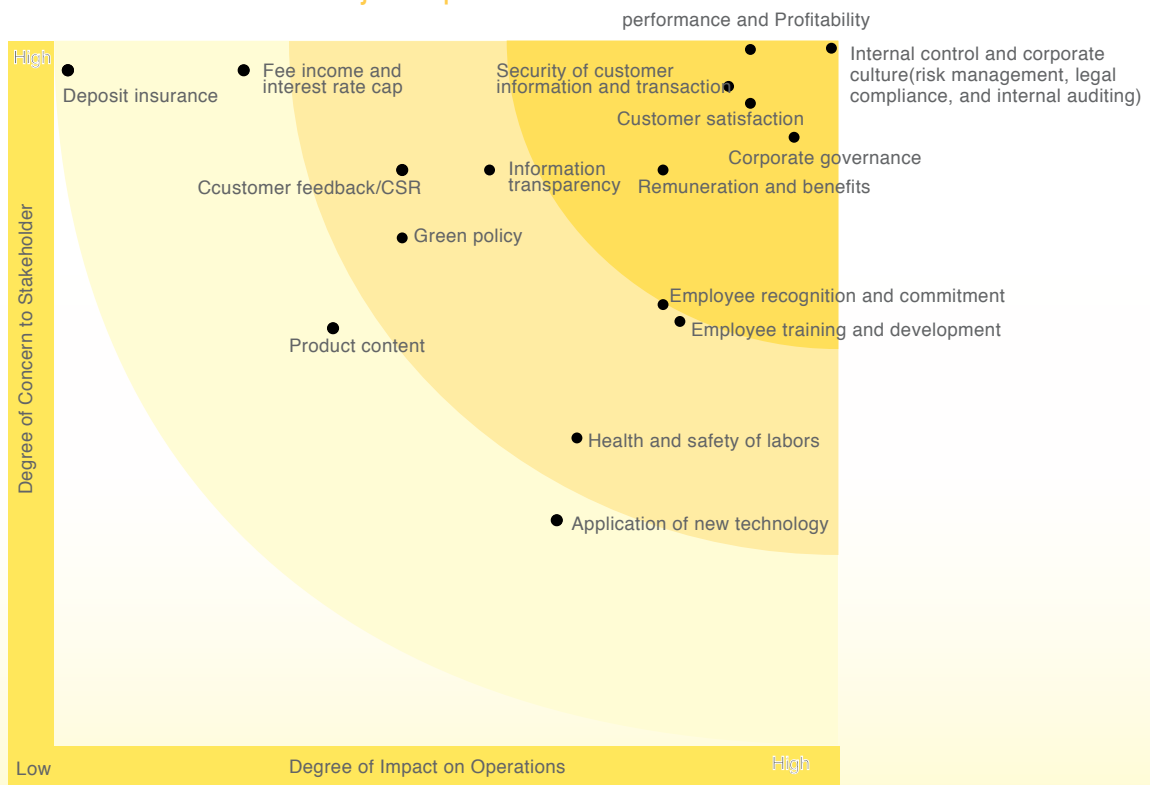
performance and Profitability

High

Deposit insurance

Fee income and interest rate cap

Security of customer information and transaction

Internal control and corporate culture(risk management, legal compliance, and internal auditing)

Customer satisfaction

Corporate governance

Ccustomer feedback/CSR

Information transparency

Remuneration and benefits

Green policy

Employee recognition and commitment

Employee training and development

Product content

Health and safety of labors

Application of new technology

Degree of Concern to Stakeholder

Low

Degree of Impact on Operations

High